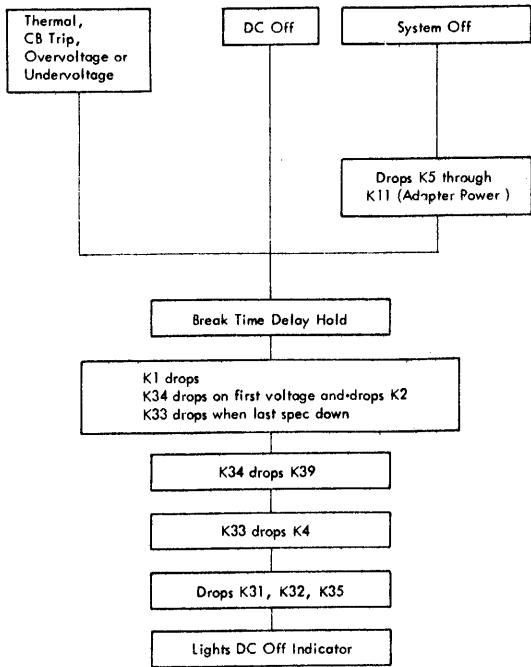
Thermal, CB Trip, Overvoltage or Undervoltage

DC Off

System Off

Drops K5 through K11 (Adapter Power )

Break Time Delay Hold

K1 drops
K34 drops on first voltage and drops K2
K33 drops when last spec down

K34 drops K39

K33 drops K4

Drops K31, K32, K35

Lights DC Off Indicator